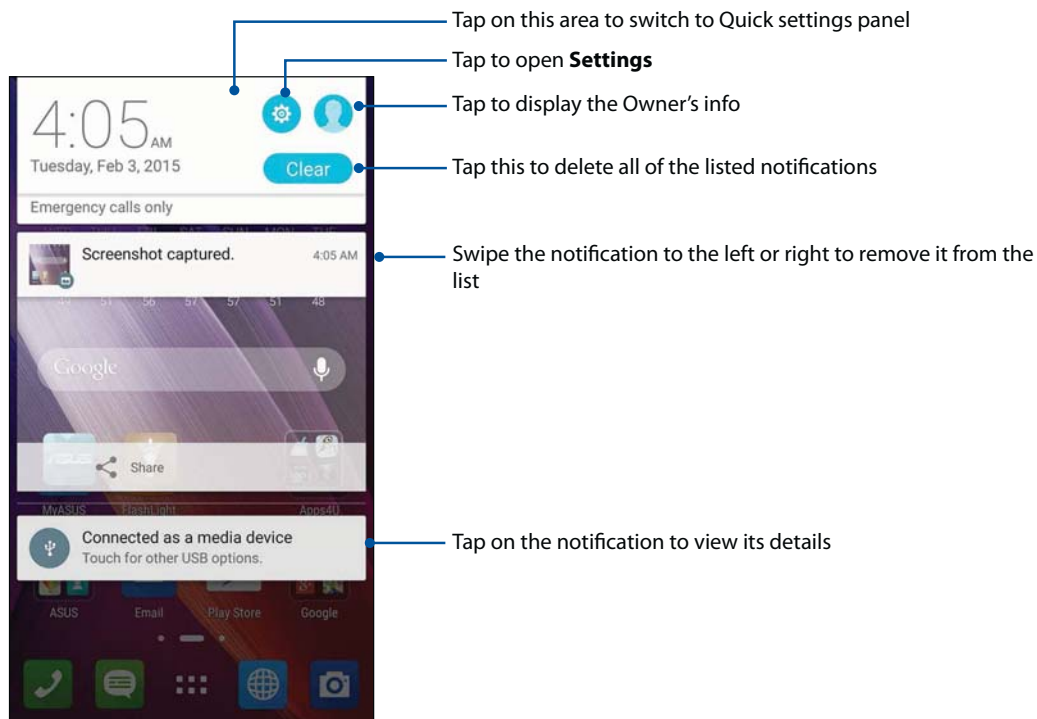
Tap on this area to switch to Quick settings panel

Tap to open **Settings**

Tap to display the Owner's info

Tap this to delete all of the listed notifications

Swipe the notification to the left or right to remove it from the list

Tap on the notification to view its details

4:05 AM
Tuesday, Feb 3, 2015
Clear
Emergency calls only

Screenshot captured. 4:05 AM

Google

Share

MyASUS FlashLight Apps4U

Connected as a media device
Touch for other USB options.

ASUS Email Play Store Google